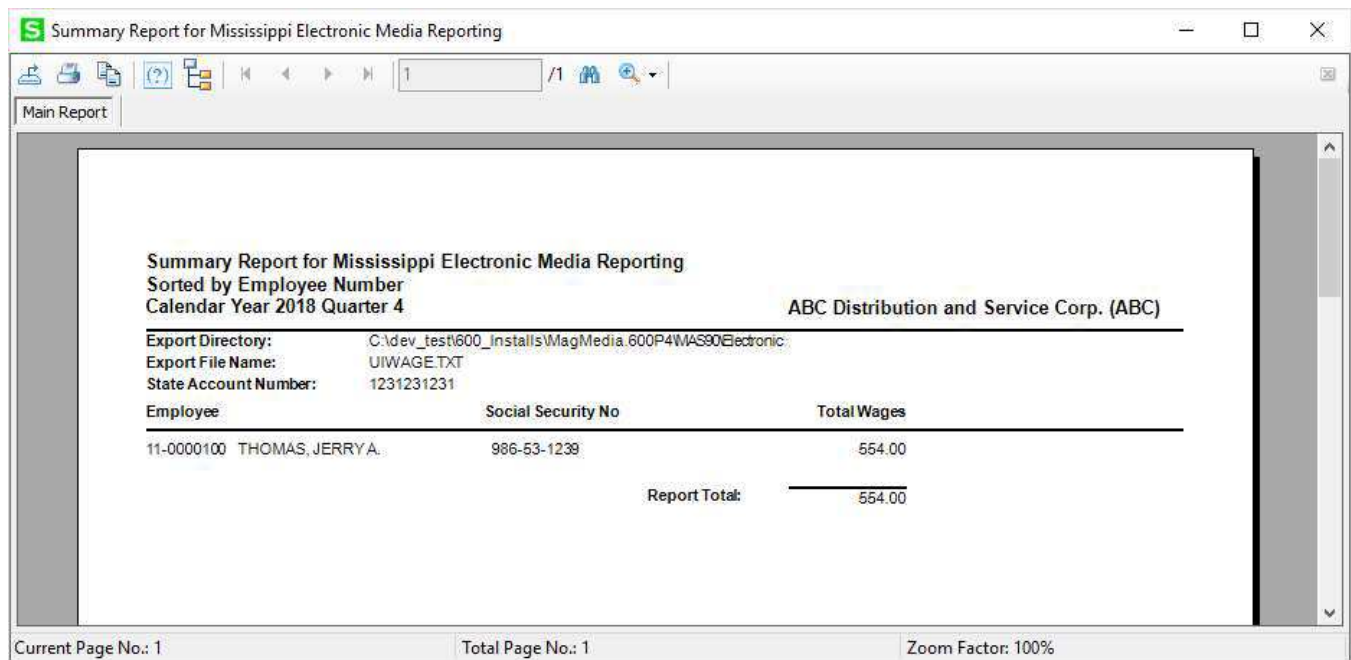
Summary Report for Mississippi Electronic Media Reporting

1 /1

Main Report

Summary Report for Mississippi Electronic Media Reporting
Sorted by Employee Number
Calendar Year 2018 Quarter 4

ABC Distribution and Service Corp. (ABC)

Export Directory: C:\dev_test\600_Installs\MagMedia.600P4\MAS90\Electronic
Export File Name: UIWAGE.TXT
State Account Number: 1231231231

| Employee | Social Security No | Total Wages |
|---|---|---|
| 11-0000100 THOMAS, JERRY A. | 986-53-1239 | 554.00 |

Report Total: 554.00

Current Page No.: 1
Total Page No.: 1
Zoom Factor: 100%